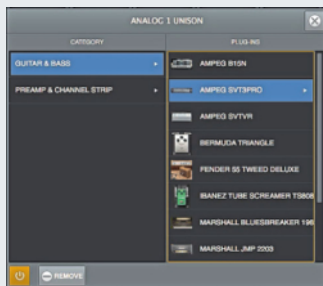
ANALOG 1 UNISON

CATEGORY

PLUG-INS

GUITAR & BASS

PREAMP & CHANNEL STRIP

AMPEG B15N

AMPEG SVT3PRO

AMPEG SVTVR

BERMUDA TRIANGLE

FENDER 55 TWEED DELUXE

IBANEZ TUBE SCREAMER TS808

MARSHALL BLUESBREAKER 196

MARSHALL JMP 2203

REMOVE